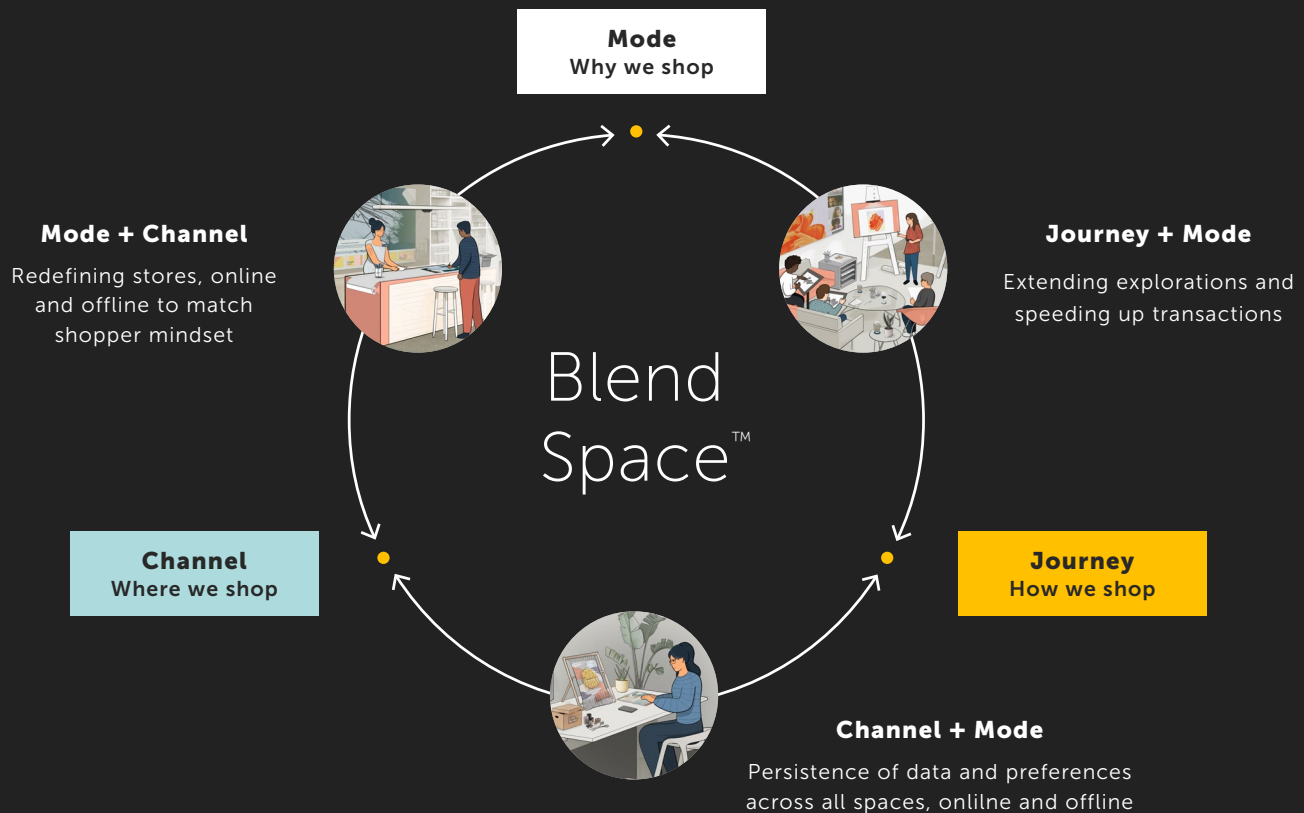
Mode
Why we shop

Mode + Channel

Redefining stores, online and offline to match shopper mindset

Journey + Mode

Extending explorations and speeding up transactions

Blend Space™

Channel
Where we shop

Journey
How we shop

Channel + Mode

Persistence of data and preferences across all spaces, onlilne and offline